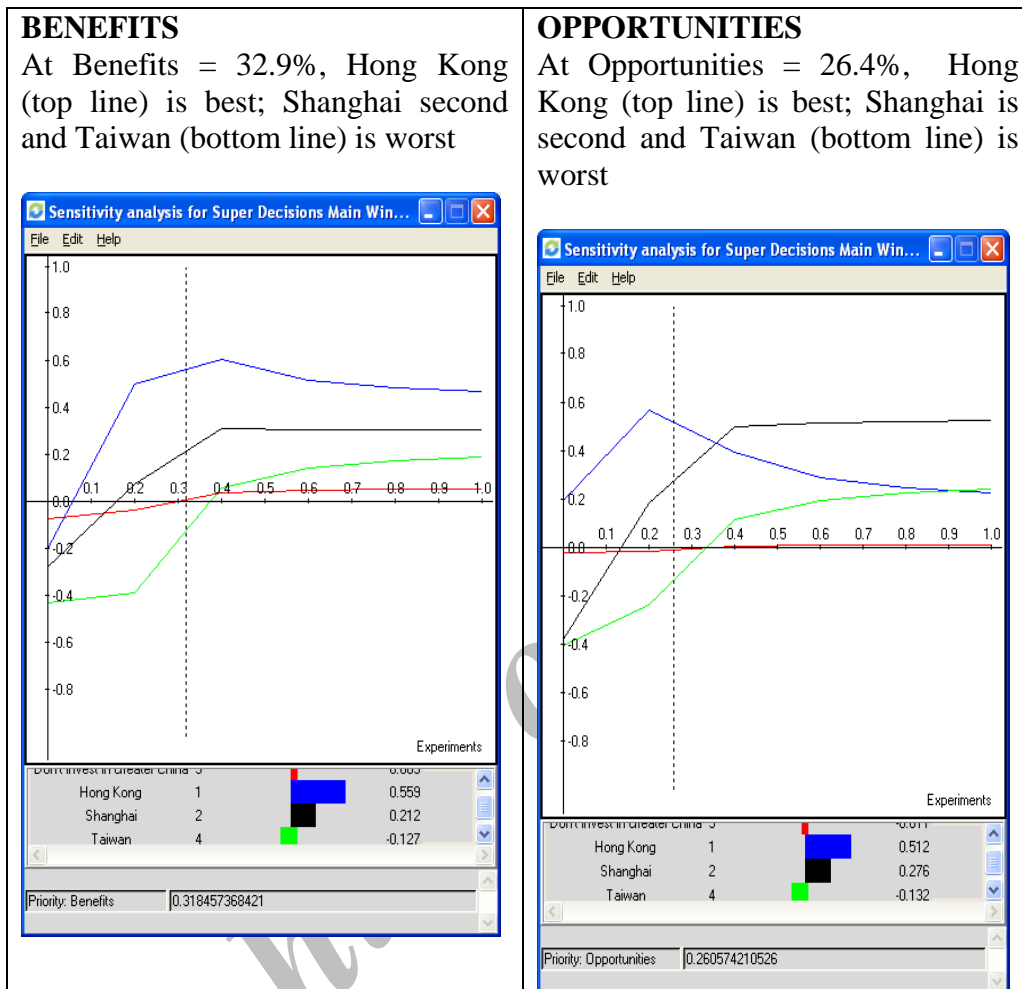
| **BENEFITS** | **OPPORTUNITIES** |
|---|---|
| At Benefits = 32.9%, Hong Kong (top line) is best; Shanghai second and Taiwan (bottom line) is worst | At Opportunities = 26.4%, Hong Kong (top line) is best; Shanghai is second and Taiwan (bottom line) is worst |

Sensitivity analysis for Super Decisions Main Win...
File Edit Help
1.0
0.8
0.6
0.4
0.2
0.0
0.1 0.2 0.3 0.4 0.5 0.6 0.7 0.8 0.9 1.0
-0.2
-0.4
-0.6
-0.8
Experiments
Don't invest in Greater China 3 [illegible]
Hong Kong 1 0.559
Shanghai 2 0.212
Taiwan 4 -0.127
Priority: Benefits 0.318457368421

Sensitivity analysis for Super Decisions Main Win...
File Edit Help
1.0
0.8
0.6
0.4
0.2
0.0
0.1 0.2 0.3 0.4 0.5 0.6 0.7 0.8 0.9 1.0
-0.2
-0.4
-0.6
-0.8
Experiments
Don't invest in Greater China 3 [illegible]
Hong Kong 1 0.512
Shanghai 2 0.276
Taiwan 4 -0.132
Priority: Opportunities 0.260574210526